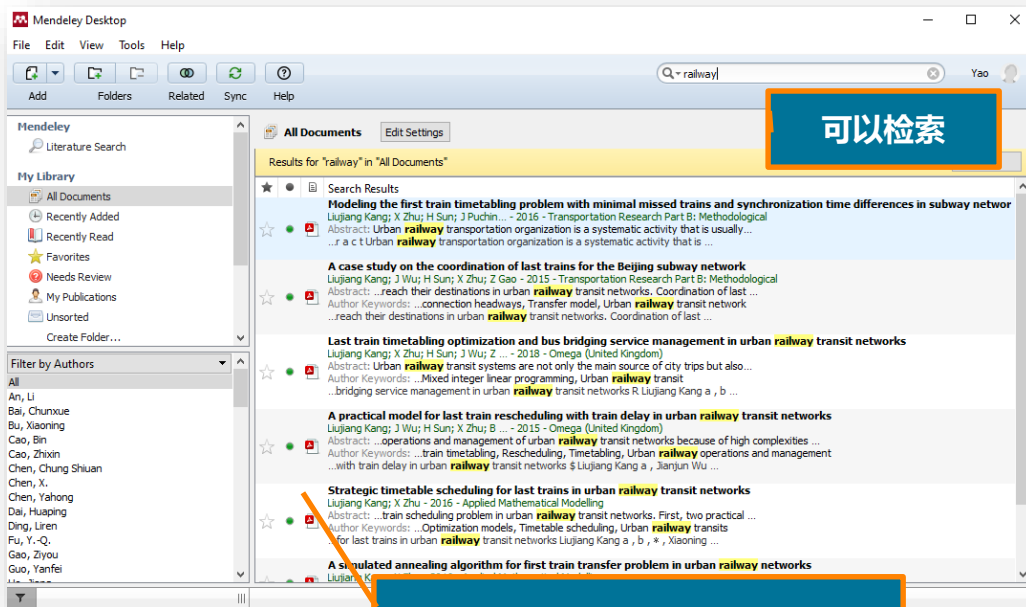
Mendeley Desktop

File Edit View Tools Help

Add Folders Related Sync Help

railway

Yao

Mendeley
Literature Search

My Library
All Documents
Recently Added
Recently Read
Favorites
Needs Review
My Publications
Unsorted
Create Folder...

Filter by Authors
All
An, Li
Bai, Chunxue
Bu, Xiaoning
Cao, Bin
Cao, Zhixin
Chen, Chung Shiuan
Chen, X.
Chen, Yahong
Dai, Huaping
Ding, Liren
Fu, Y.-Q.
Gao, Ziyou
Guo, Yanfei

All Documents Edit Settings

可以检索

Results for "railway" in "All Documents"

Search Results

Modeling the first train timetabling problem with minimal missed trains and synchronization time differences in subway networ
Liujiang Kang; X Zhu; H Sun; J Puchin... - 2016 - Transportation Research Part B: Methodological
Abstract: Urban railway transportation organization is a systematic activity that is usually...
...r a c t Urban railway transportation organization is a systematic activity that is ...

A case study on the coordination of last trains for the Beijing subway network
Liujiang Kang; J Wu; H Sun; X Zhu; Z Gao - 2015 - Transportation Research Part B: Methodological
Abstract: ...reach their destinations in urban railway transit networks. Coordination of last ...
Author Keywords: ...connection headways, Transfer model, Urban railway transit network
...reach their destinations in urban railway transit networks. Coordination of last ...

Last train timetabling optimization and bus bridging service management in urban railway transit networks
Liujiang Kang; X Zhu; H Sun; J Wu; Z ... - 2018 - Omega (United Kingdom)
Abstract: Urban railway transit systems are not only the main source of city trips but also...
Author Keywords: ...Mixed integer linear programming, Urban railway transit
...bridging service management in urban railway transit networks R Liujiang Kang a , b ...

A practical model for last train rescheduling with train delay in urban railway transit networks
Liujiang Kang; J Wu; H Sun; X Zhu; B ... - 2015 - Omega (United Kingdom)
Abstract: ...operations and management of urban railway transit networks because of high complexities ...
Author Keywords: ...train timetabling, Rescheduling, Timetabling, Urban railway operations and management
...with train delay in urban railway transit networks $ Liujiang Kang a , Jianjun Wu ...

Strategic timetable scheduling for last trains in urban railway transit networks
Liujiang Kang; X Zhu - 2016 - Applied Mathematical Modelling
Abstract: ...train scheduling problem in urban railway transit networks. First, two practical ...
Author Keywords: ...Optimization models, Timetable scheduling, Urban railway transits
...for last trains in urban railway transit networks Liujiang Kang a , b , * , Xiaoning ...

A simulated annealing algorithm for first train transfer problem in urban railway networks